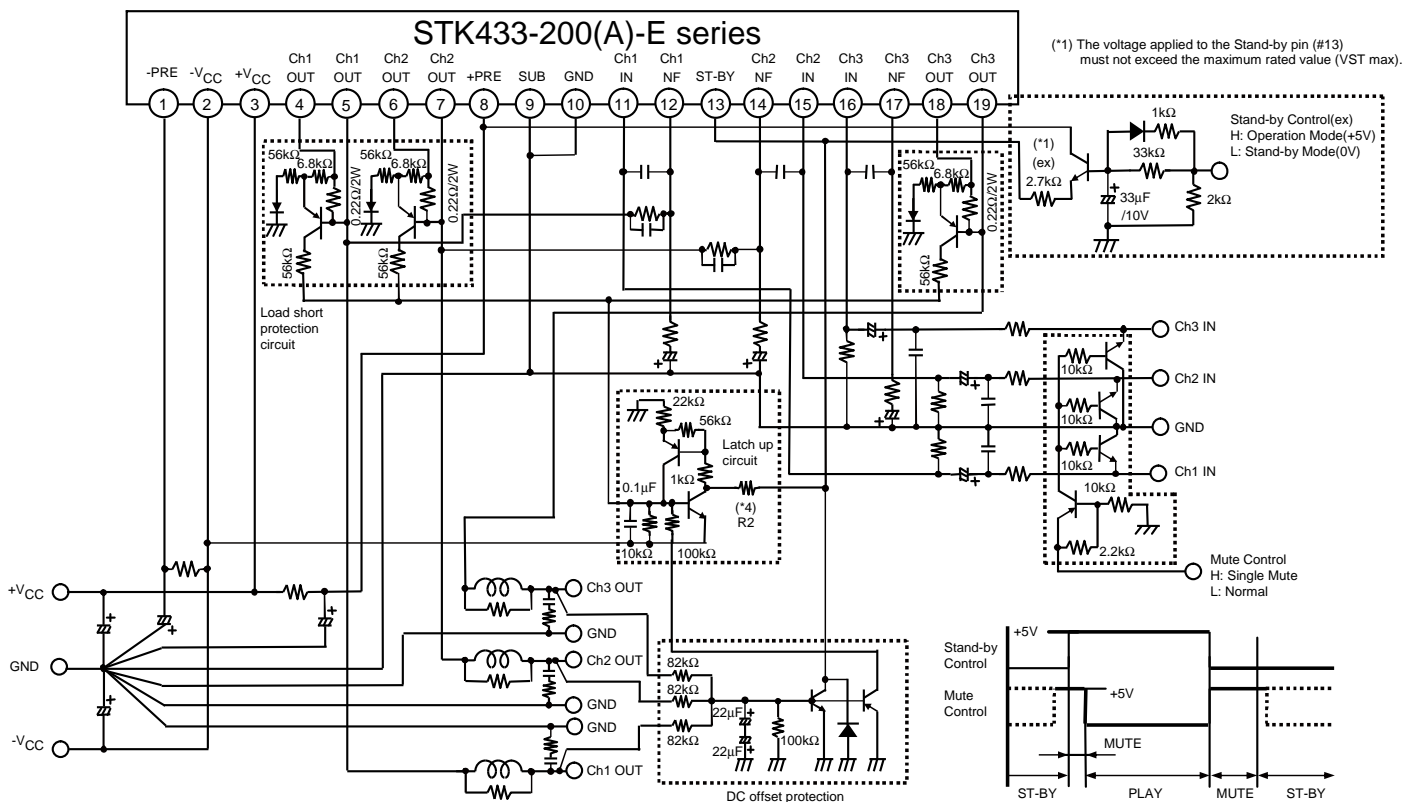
STK433-200(A)-E series

-PRE -$V_{CC}$ +$V_{CC}$ Ch1 OUT Ch1 OUT Ch2 OUT Ch2 OUT +PRE SUB GND Ch1 IN Ch1 NF ST-BY Ch2 NF Ch2 IN Ch3 IN Ch3 NF Ch3 OUT Ch3 OUT

1 2 3 4 5 6 7 8 9 10 11 12 13 14 15 16 17 18 19

(*1) The voltage applied to the Stand-by pin (#13) must not exceed the maximum rated value (VST max).

Stand-by Control(ex)
H: Operation Mode(+5V)
L: Stand-by Mode(0V)

1kΩ
33kΩ
(*1)
(ex)
2.7kΩ
33μF
/10V
2kΩ

56kΩ 6.8kΩ 56kΩ 6.8kΩ 0.22Ω/2W 0.22Ω/2W 56kΩ 56kΩ

56kΩ 6.8kΩ 0.22Ω/2W 56kΩ

Load short protection circuit

Ch3 IN
10kΩ
Ch2 IN
10kΩ
GND
10kΩ
Ch1 IN
10kΩ
2.2kΩ
Mute Control
H: Single Mute
L: Normal

22kΩ
56kΩ
Latch up circuit
1kΩ
0.1μF
(*4)
R2
10kΩ 100kΩ

+$V_{CC}$
GND
-$V_{CC}$

Ch3 OUT
GND
Ch2 OUT
GND
GND
Ch1 OUT

82kΩ
82kΩ
82kΩ
22μF
22μF
100kΩ
DC offset protection

+5V
Stand-by Control
Mute Control
+5V
MUTE
ST-BY PLAY MUTE ST-BY